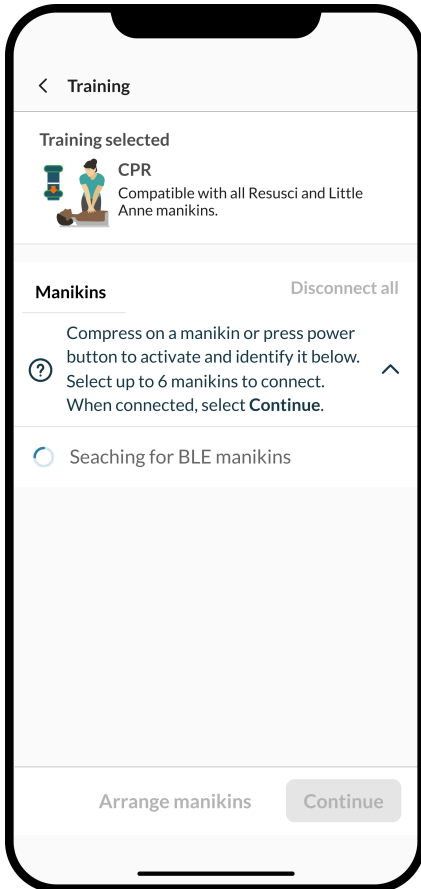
< Training

Training selected

CPR
Compatible with all Resusci and Little Anne manikins.

Manikins

Disconnect all

Compress on a manikin or press power button to activate and identify it below. Select up to 6 manikins to connect. When connected, select **Continue**.

Seaching for BLE manikins

Arrange manikins

Continue